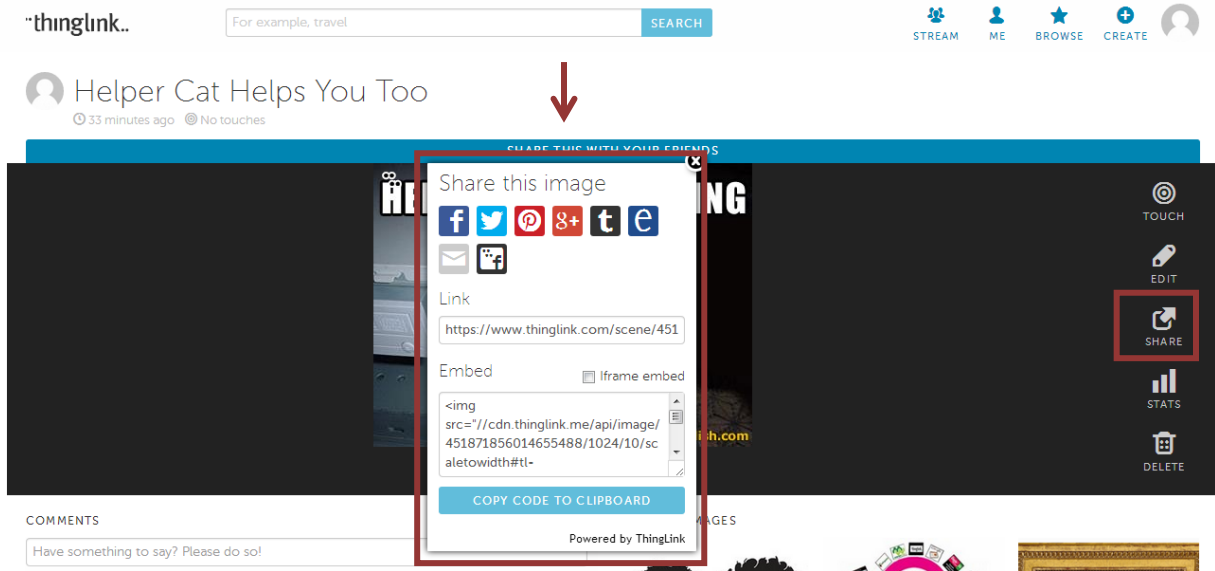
thinglink.

For example, travel

SEARCH

STREAM ME BROWSE CREATE

Helper Cat Helps You Too

33 minutes ago No touches

SHARE THIS WITH YOUR FRIENDS

HE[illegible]NG

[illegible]ish.com

Share this image

Link

https://www.thinglink.com/scene/451

Embed

Iframe embed

<img src="//cdn.thinglink.me/api/image/451871856014655488/1024/10/scaletowidth#tl-

COPY CODE TO CLIPBOARD

Powered by ThingLink

TOUCH

EDIT

SHARE

STATS

DELETE

COMMENTS

Have something to say? Please do so!

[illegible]MAGES